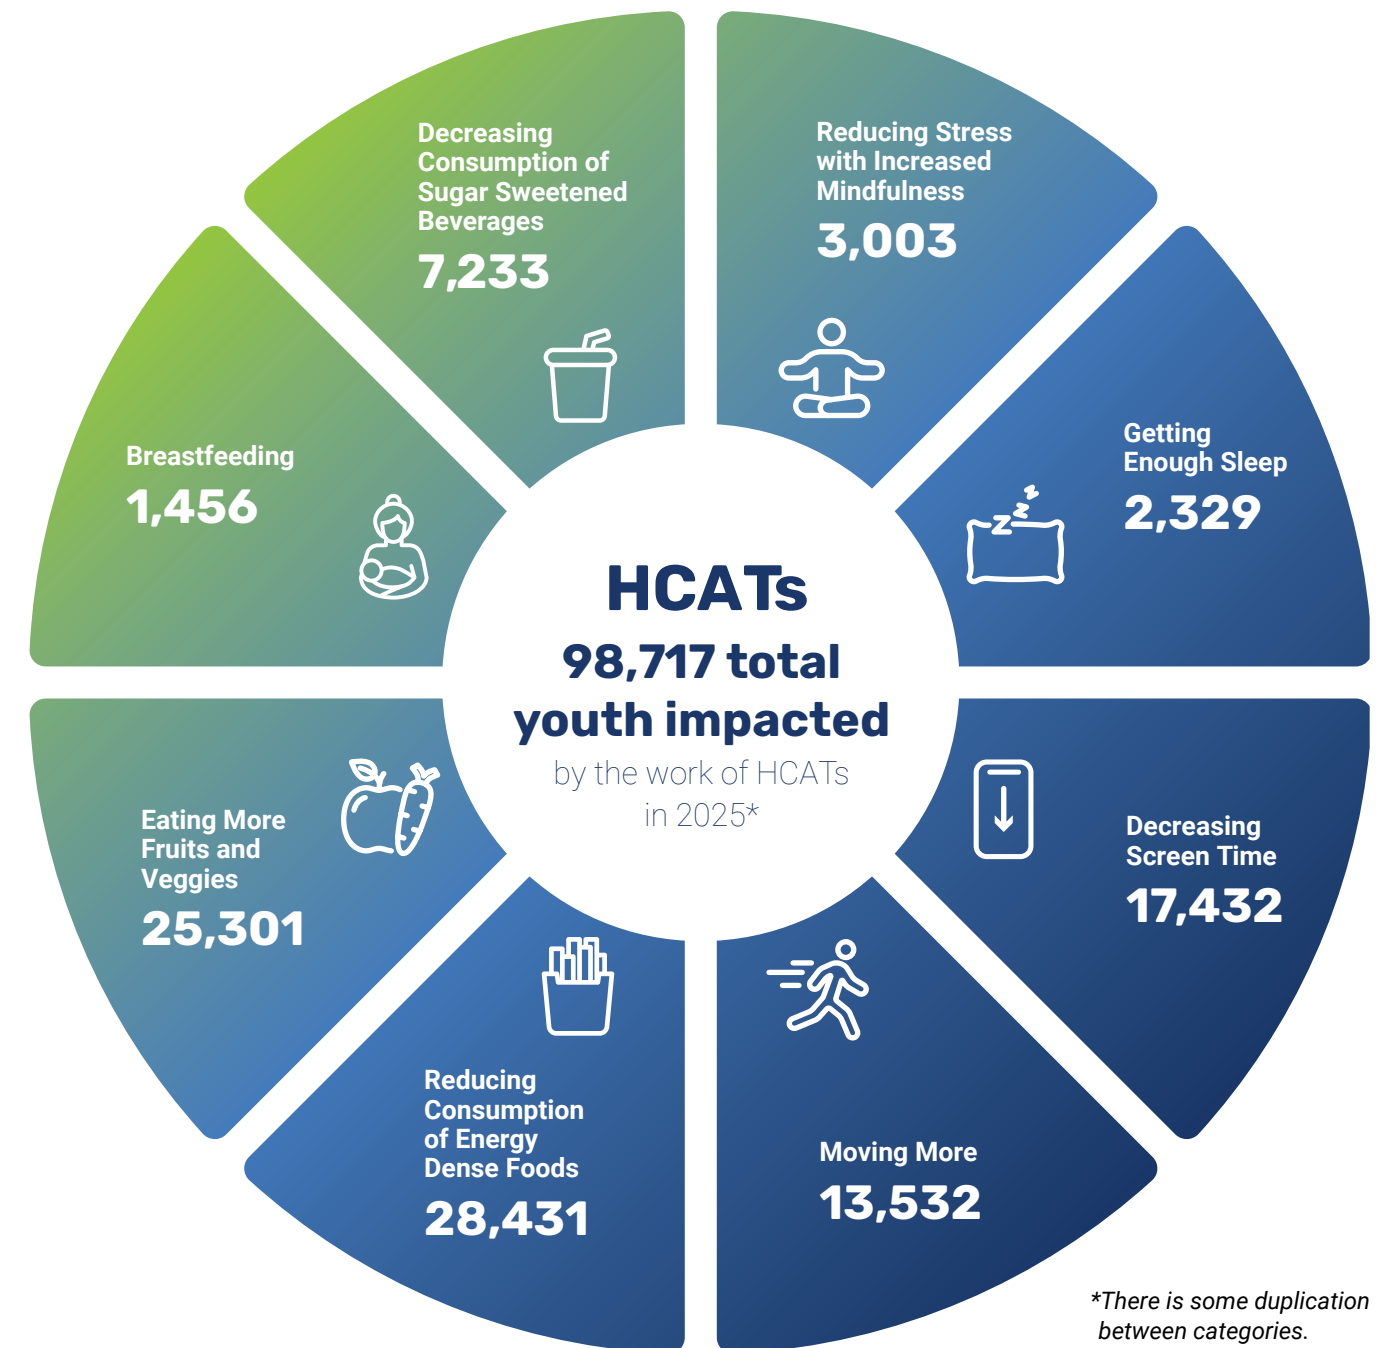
HCATs
98,717 total youth impacted
by the work of HCATs in 2025*

Decreasing Consumption of Sugar Sweetened Beverages
7,233

Reducing Stress with Increased Mindfulness
3,003

Getting Enough Sleep
2,329

Decreasing Screen Time
17,432

Moving More
13,532

Reducing Consumption of Energy Dense Foods
28,431

Eating More Fruits and Veggies
25,301

Breastfeeding
1,456

*There is some duplication between categories.